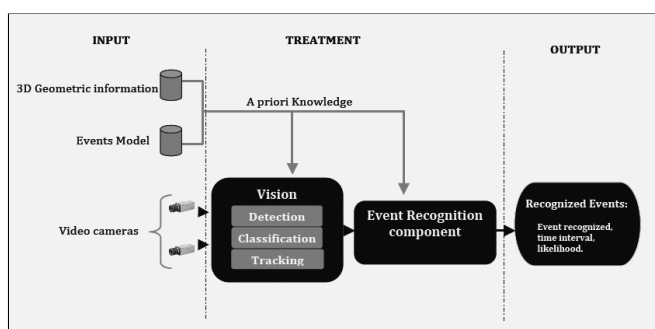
INPUT

TREATMENT

OUTPUT

3D Geometric information

A priori Knowledge

Events Model

Video cameras

Vision

Detection

Classification

Tracking

Event Recognition component

Recognized Events:

Event recognized, time interval, likelihood.